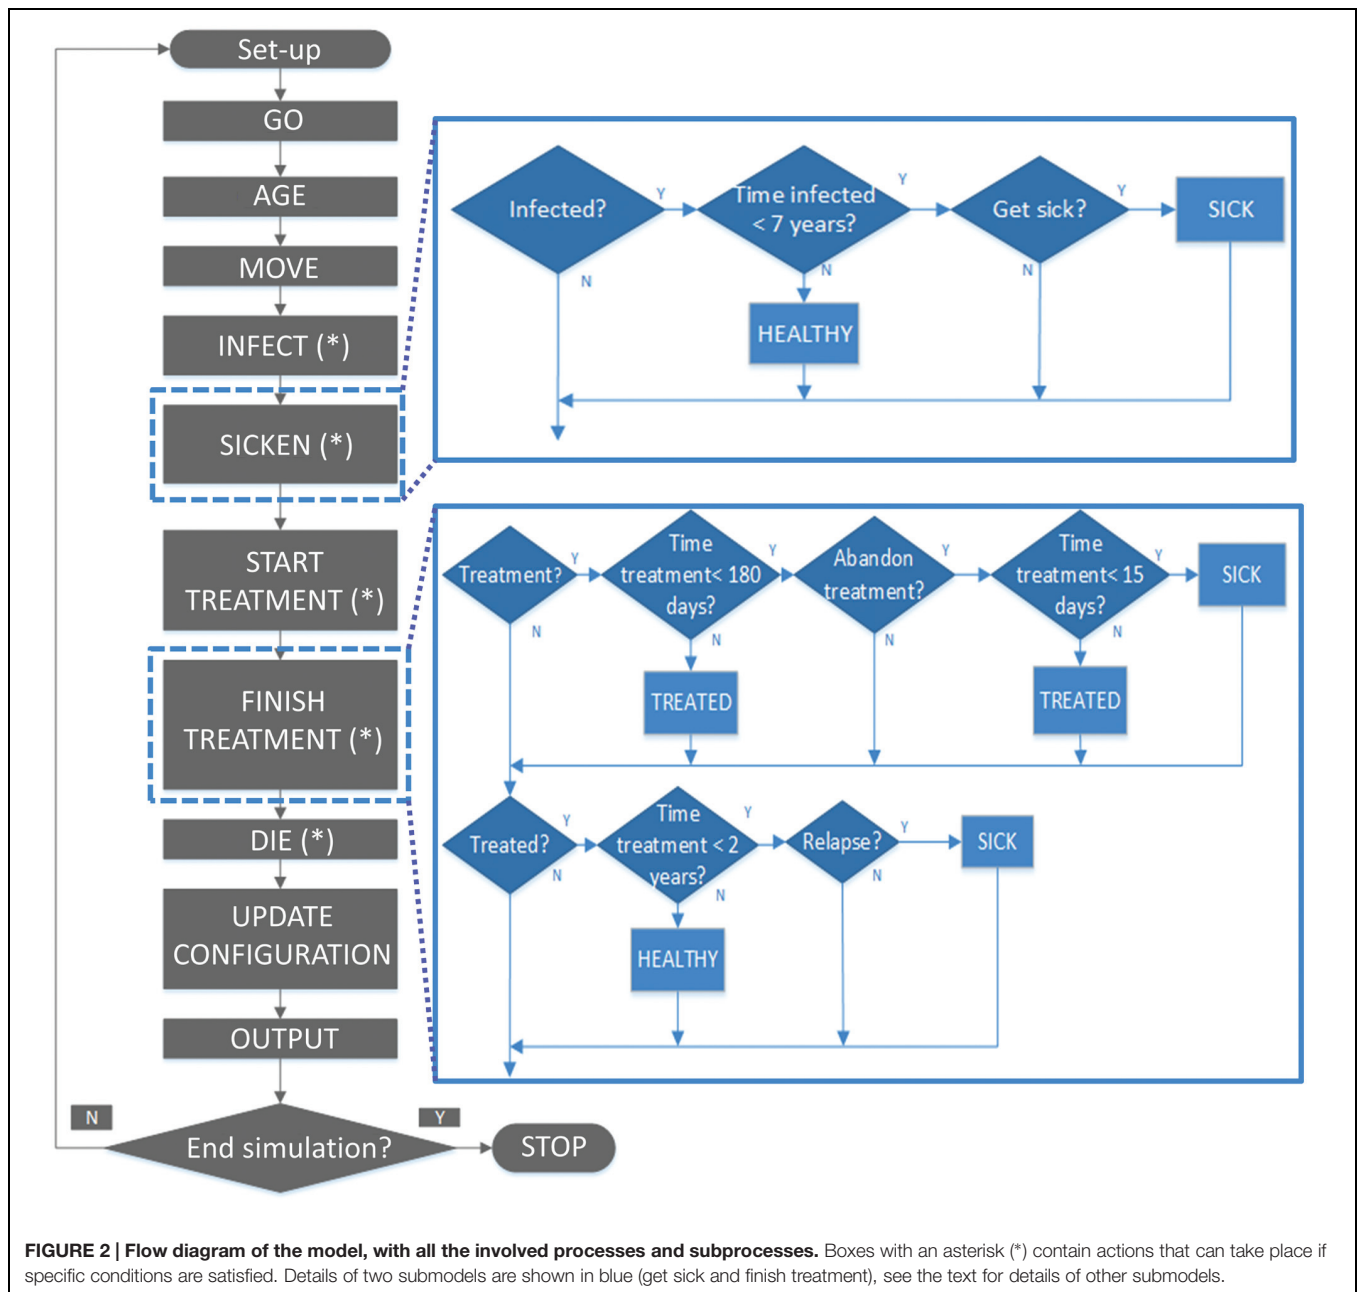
Set-up

GO

AGE

MOVE

INFECT (*)

SICKEN (*)

START TREATMENT (*)

FINISH TREATMENT (*)

DIE (*)

UPDATE CONFIGURATION

OUTPUT

N

Y

End simulation?

STOP

Infected?

Y

N

Time infected < 7 years?

Y

N

HEALTHY

Get sick?

Y

N

SICK

Treatment?

Y

N

Time treatment< 180 days?

Y

N

TREATED

Abandon treatment?

Y

N

Time treatment< 15 days?

Y

N

TREATED

SICK

Treated?

Y

N

Time treatment < 2 years?

Y

N

HEALTHY

Relapse?

Y

N

SICK

**FIGURE 2 | Flow diagram of the model, with all the involved processes and subprocesses.** Boxes with an asterisk (*) contain actions that can take place if specific conditions are satisfied. Details of two submodels are shown in blue (get sick and finish treatment), see the text for details of other submodels.